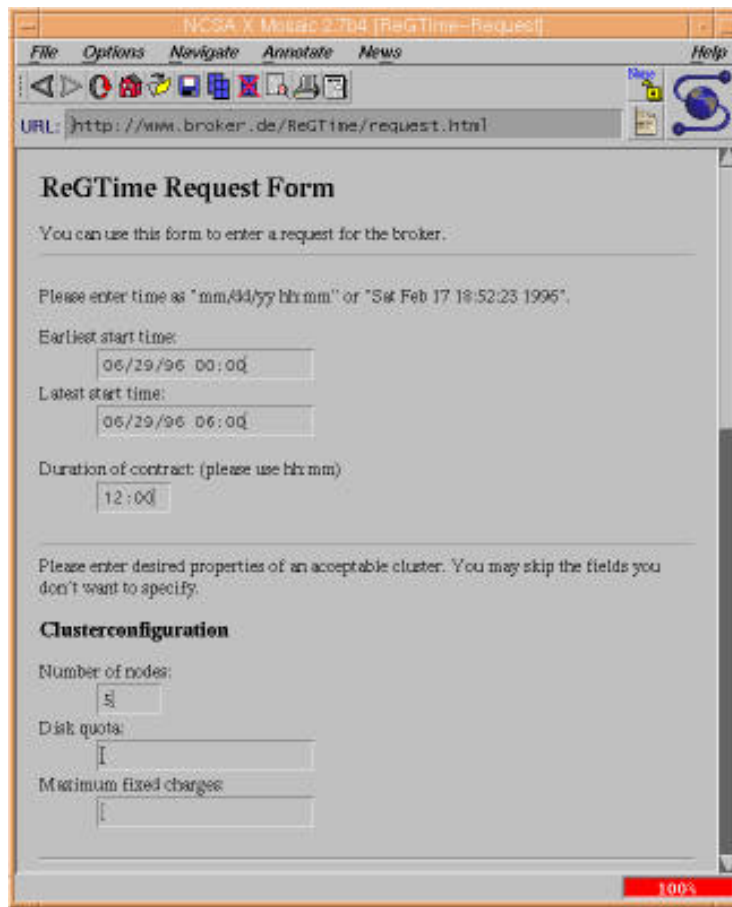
NCSA X Mosaic 2.7b4 [ReGTime–Request]

File Options Navigate Annotate News Help

URL: http://www.broker.de/ReGTime/request.html

ReGTime Request Form

You can use this form to enter a request for the broker.

Please enter time as "mm/dd/yy hh:mm" or "Sat Feb 17 18:52:23 1996".

Earliest start time:

06/29/96 00:00

Latest start time:

06/29/96 06:00

Duration of contract: (please use hh:mm)

12:00

Please enter desired properties of an acceptable cluster. You may skip the fields you don't want to specify.

Clusterconfiguration

Number of nodes:

5

Disk quota:

Maximum fixed charges:

100%